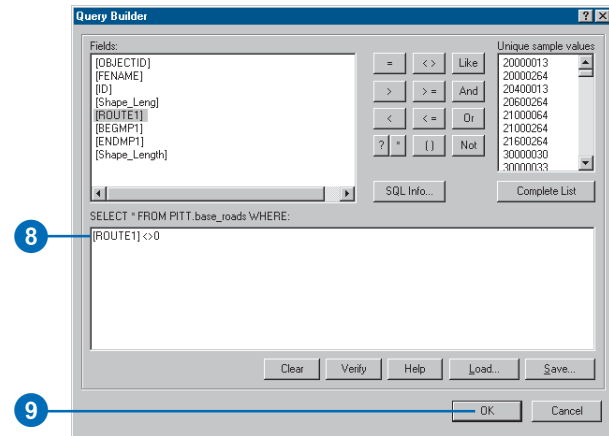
Query Builder

?

×

Fields:

[OBJECTID]
[FENAME]
[ID]
[Shape_Leng]
[ROUTE1]
[BEGMP1]
[ENDMP1]
[Shape_Length]

=

<>

Like

>

>=

And

<

<=

Or

?

*

()

Not

Unique sample values

20000013
20000264
20400013
20600264
21000064
21000264
21600264
30000030
30000033

SQL Info...

Complete List

SELECT * FROM PITT.base_roads WHERE:

8

[ROUTE1] <>0

Clear

Verify

Help

Load...

Save...

9

OK

Cancel